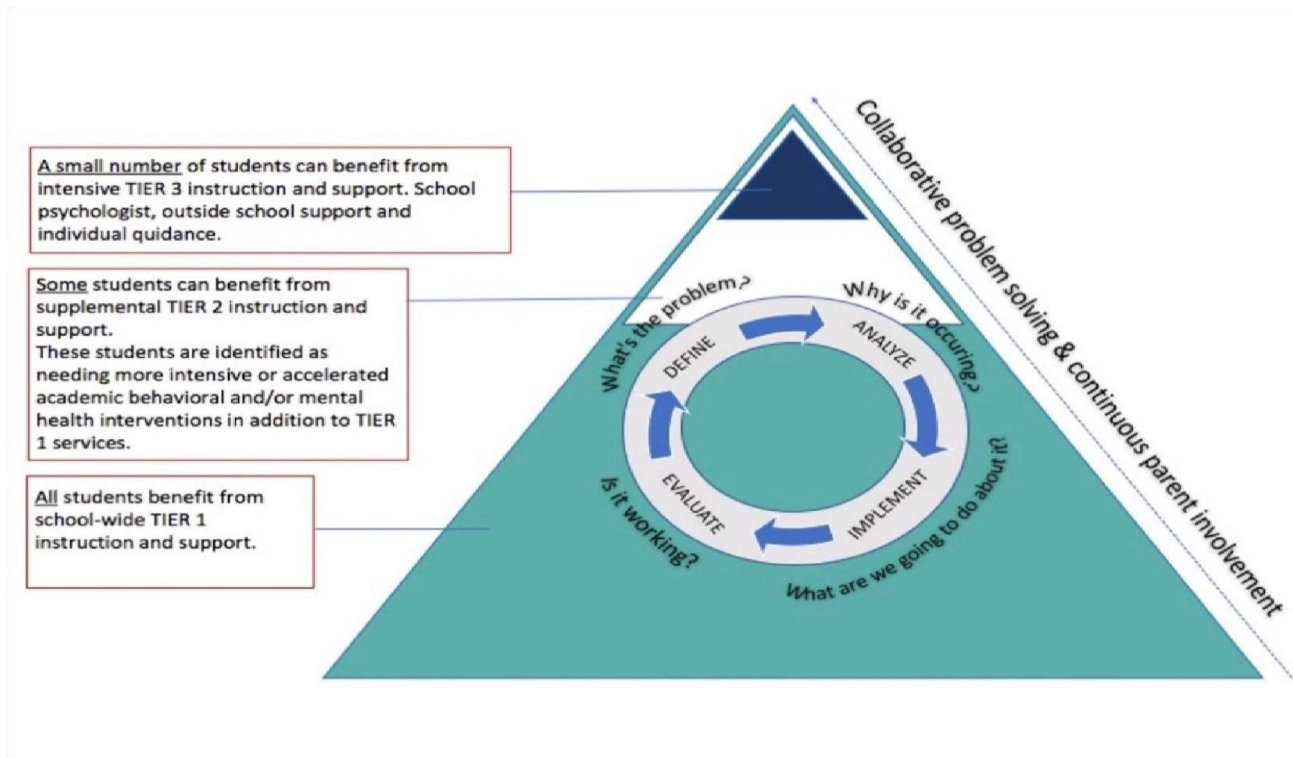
A small number of students can benefit from intensive TIER 3 instruction and support. School psychologist, outside school support and individual quidance.

Some students can benefit from supplemental TIER 2 instruction and support.
These students are identified as needing more intensive or accelerated academic behavioral and/or mental health interventions in addition to TIER 1 services.

All students benefit from school-wide TIER 1 instruction and support.

Collaborative problem solving & continuous parent involvement

What's the problem?

Why is it occuring?

DEFINE

ANALYZE

IMPLEMENT

EVALUATE

What are we going to do about it?

Is it working?